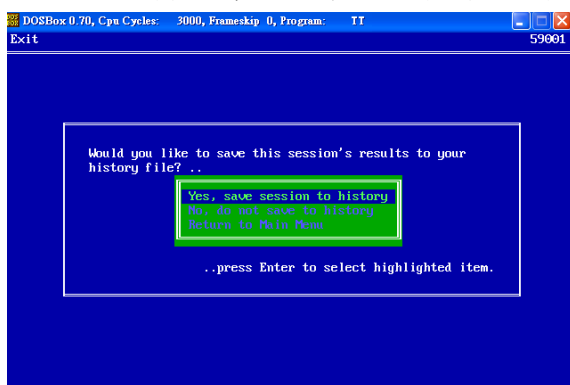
DOSBox 0.70, Cpu Cycles: 3000, Frameskip 0, Program: TT

Exit

59001

Would you like to save this session's results to your history file? ..

Yes, save session to history
No, do not save to history
Return to Main Menu

..press Enter to select highlighted item.